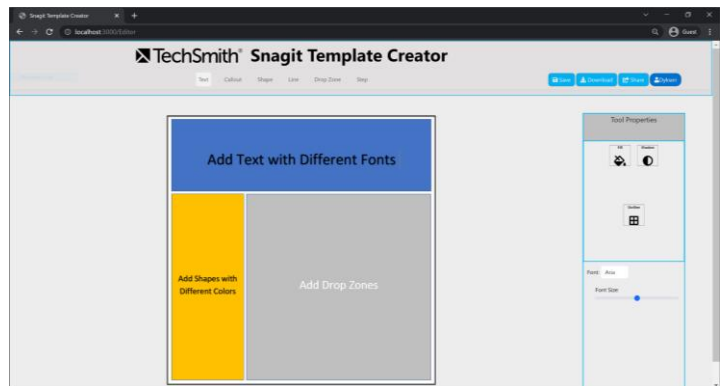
Snagit Template Creator
localhost:3000/Editor
Guest

TechSmith Snagit Template Creator

Text Callout Shape Line Drop Zone Step

Save Download Share Sylvan

Add Text with Different Fonts

Add Shapes with Different Colors

Add Drop Zones

Tool Properties

Fill
Shadow
Outline

Font: Arial
Font Size